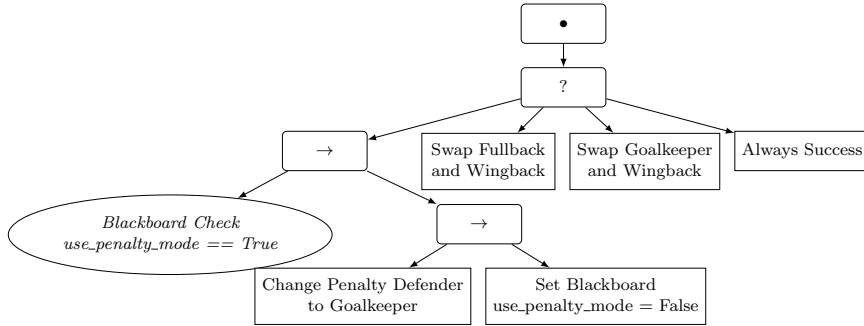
•

?

→

Swap Fullback and Wingback

Swap Goalkeeper and Wingback

Always Success

Blackboard Check
use_penalty_mode == True

→

Change Penalty Defender to Goalkeeper

Set Blackboard
use_penalty_mode = False